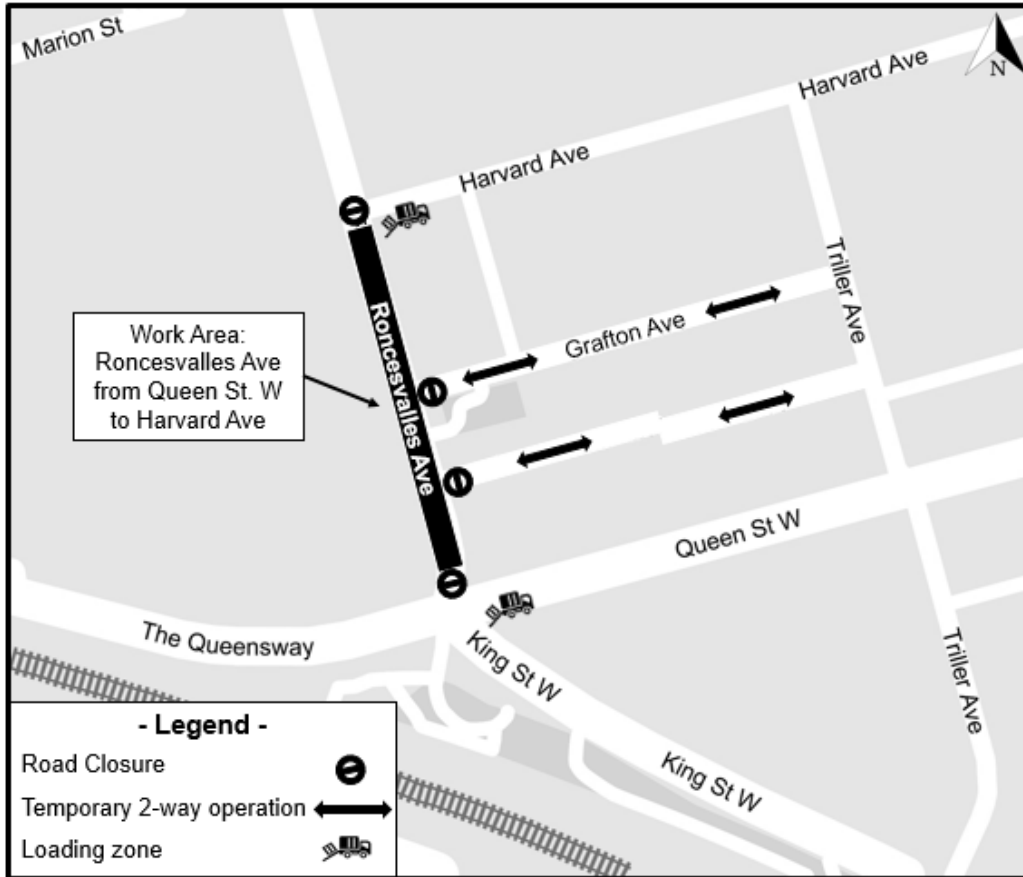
Marion St

N

Harvard Ave

Harvard Ave

Triller Ave

Work Area: Roncesvalles Ave from Queen St. W to Harvard Ave

Roncesvalles Ave

Grafton Ave

Queen St W

The Queensway

King St W

King St W

Triller Ave

- Legend -

Road Closure

Temporary 2-way operation

Loading zone